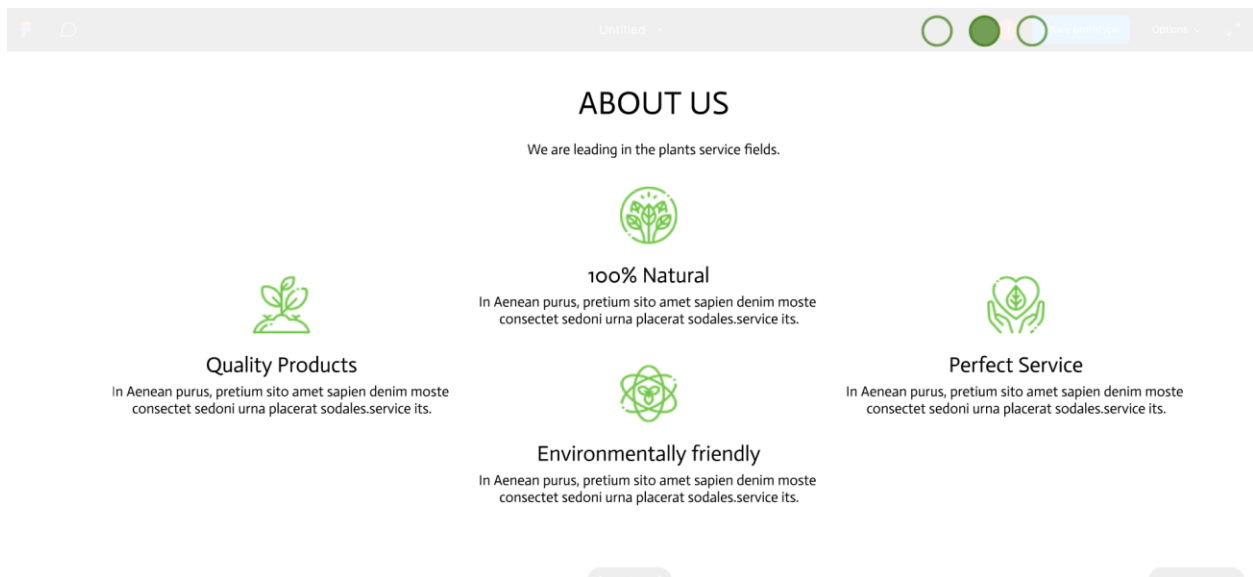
Untitled

Options

ABOUT US

We are leading in the plants service fields.

100% Natural

In Aenean purus, pretium sito amet sapien denim moste consectet sedoni urna placerat sodales.service its.

Quality Products

In Aenean purus, pretium sito amet sapien denim moste consectet sedoni urna placerat sodales.service its.

Perfect Service

In Aenean purus, pretium sito amet sapien denim moste consectet sedoni urna placerat sodales.service its.

Environmentally friendly

In Aenean purus, pretium sito amet sapien denim moste consectet sedoni urna placerat sodales.service its.